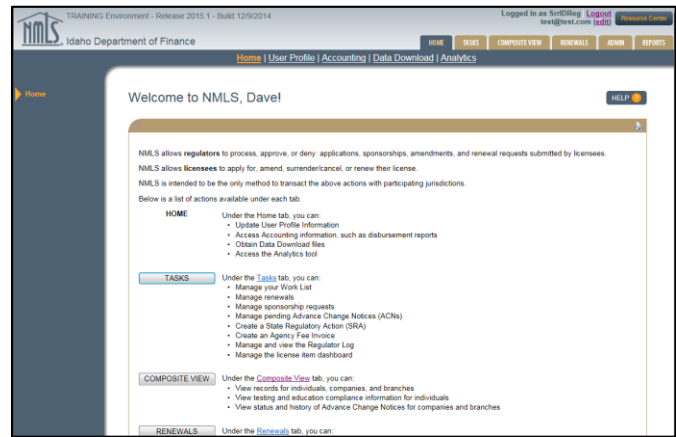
NMLS TRAINING Environment - Release 2015.1 - Build 12/9/2014
Idaho Department of Finance
Logged in as SrlDReg Logout
test@test.com (edit)
Resource Center

HOME | TASKS | COMPOSITE VIEW | RENEWALS | ADMIN | REPORTS

Home | User Profile | Accounting | Data Download | Analytics

Home

Welcome to NMLS, Dave!

HELP ?

NMLS allows **regulators** to process, approve, or deny: applications, sponsorships, amendments, and renewal requests submitted by licensees.

NMLS allows **licensees** to apply for, amend, surrender/cancel, or renew their license.

NMLS is intended to be the only method to transact the above actions with participating jurisdictions.

Below is a list of actions available under each tab.

HOME
Under the Home tab, you can:
- Update User Profile Information
- Access Accounting information, such as disbursement reports
- Obtain Data Download files
- Access the Analytics tool

TASKS
Under the Tasks tab, you can:
- Manage your Work List
- Manage renewals
- Manage sponsorship requests
- Manage pending Advance Change Notices (ACNs)
- Create a State Regulatory Action (SRA)
- Create an Agency Fee Invoice
- Manage and view the Regulator Log
- Manage the license item dashboard

COMPOSITE VIEW
Under the Composite View tab, you can:
- View records for individuals, companies, and branches
- View testing and education compliance information for individuals
- View status and history of Advance Change Notices for companies and branches

RENEWALS
Under the Renewals tab, you can: